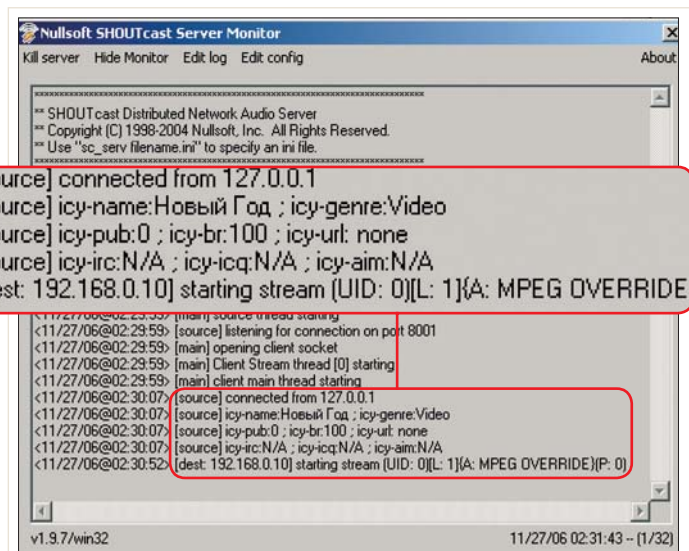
Nullsoft SHOUTcast Server Monitor

Kill server Hide Monitor Edit log Edit config About

** SHOUTcast Distributed Network Audio Server
** Copyright (C) 1998-2004 Nullsoft, Inc. All Rights Reserved.
** Use "sc_serv filename.ini" to specify an ini file.

ource] connected from 127.0.0.1
ource] icy-name:Новый Год ; icy-genre:Video
ource] icy-pub:0 ; icy-br:100 ; icy-url: none
ource] icy-irc:N/A ; icy-icq:N/A ; icy-aim:N/A
est: 192.168.0.10] starting stream (UID: 0)[L: 1]{A: MPEG OVERRIDE

<11/27/06@02:29:59> [source] listening for connection on port 8001
<11/27/06@02:29:59> [main] opening client socket
<11/27/06@02:29:59> [main] Client Stream thread [0] starting
<11/27/06@02:29:59> [main] client main thread starting
<11/27/06@02:30:07> [source] connected from 127.0.0.1
<11/27/06@02:30:07> [source] icy-name:Новый Год ; icy-genre:Video
<11/27/06@02:30:07> [source] icy-pub:0 ; icy-br:100 ; icy-url: none
<11/27/06@02:30:07> [source] icy-irc:N/A ; icy-icq:N/A ; icy-aim:N/A
<11/27/06@02:30:52> [dest: 192.168.0.10] starting stream (UID: 0)[L: 1]{A: MPEG OVERRIDE}(P: 0)

v1.9.7/win32 11/27/06 02:31:43 -- (1/32)